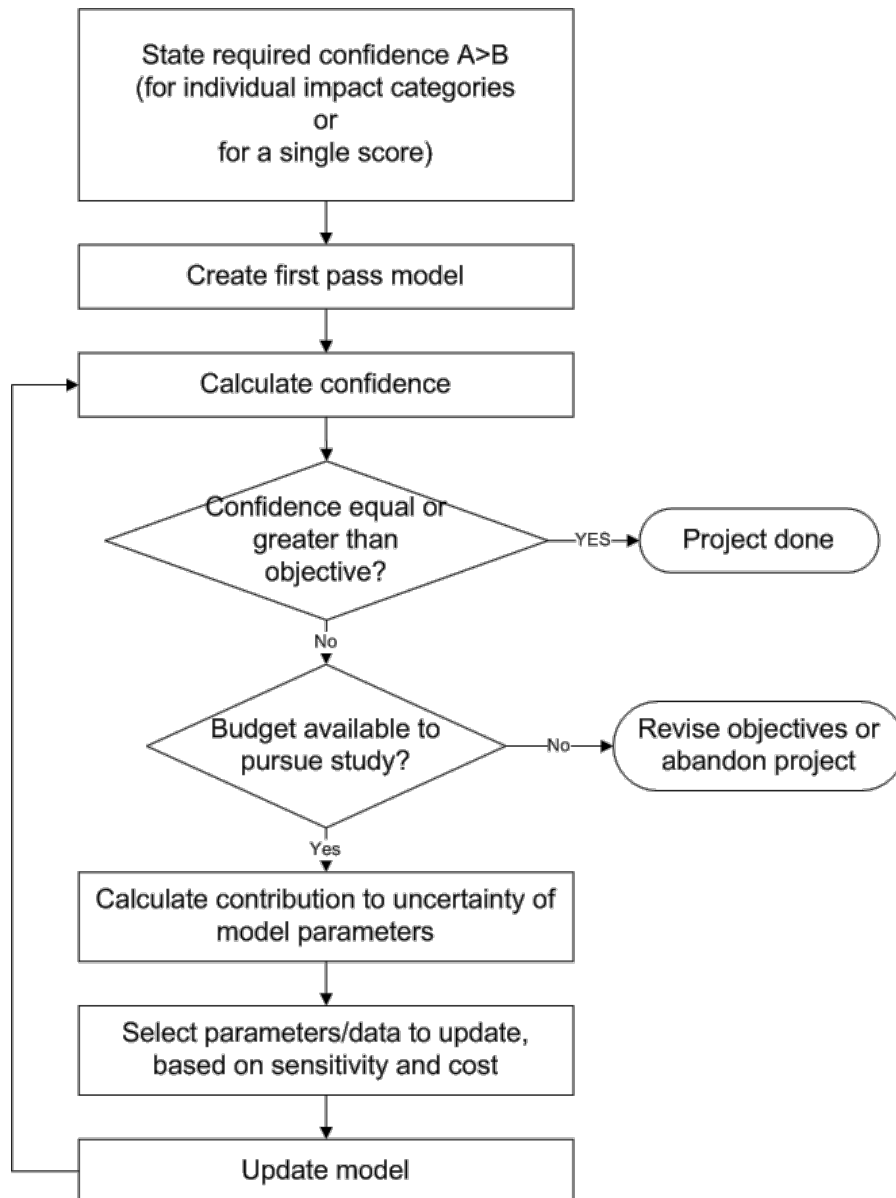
State required confidence A>B
(for individual impact categories
or
for a single score)

Create first pass model

Calculate confidence

Confidence equal or greater than objective?

YES

Project done

No

Budget available to pursue study?

No

Revise objectives or abandon project

Yes

Calculate contribution to uncertainty of model parameters

Select parameters/data to update, based on sensitivity and cost

Update model